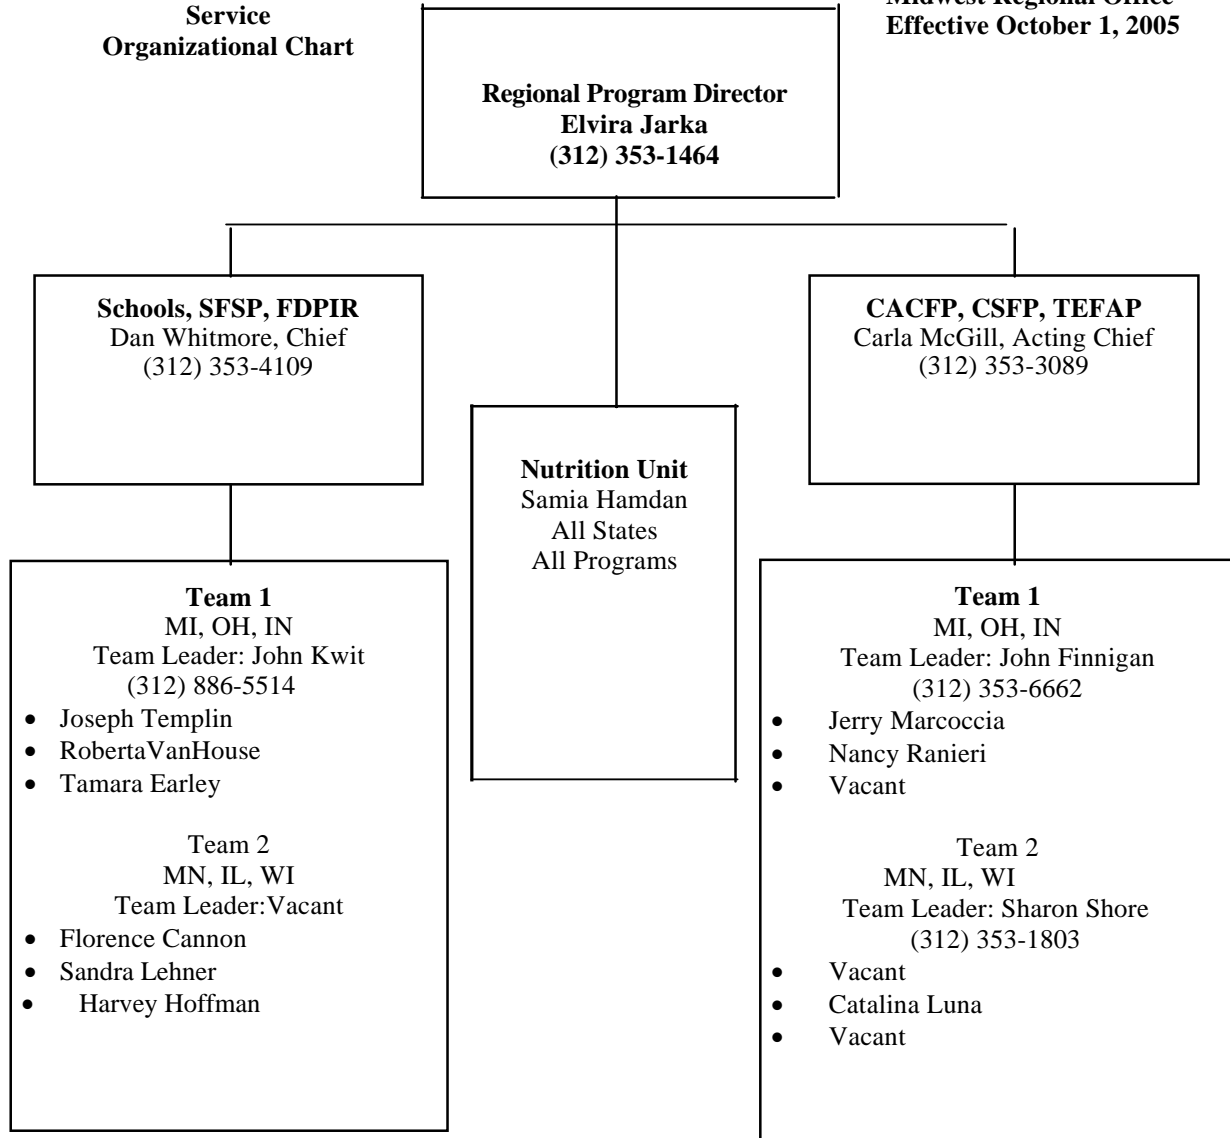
Service
Organizational Chart

Midwest Regional Office
Effective October 1, 2005

Regional Program Director
Elvira Jarka
(312) 353-1464

Schools, SFSP, FDPIR
Dan Whitmore, Chief
(312) 353-4109

Nutrition Unit
Samia Hamdan
All States
All Programs

CACFP, CSFP, TEFAP
Carla McGill, Acting Chief
(312) 353-3089

Team 1
MI, OH, IN
Team Leader: John Kwit
(312) 886-5514
- Joseph Templin
- RobertaVanHouse
- Tamara Earley

Team 2
MN, IL, WI
Team Leader:Vacant
- Florence Cannon
- Sandra Lehner
- Harvey Hoffman

Team 1
MI, OH, IN
Team Leader: John Finnigan
(312) 353-6662
- Jerry Marcoccia
- Nancy Ranieri
- Vacant

Team 2
MN, IL, WI
Team Leader: Sharon Shore
(312) 353-1803
- Vacant
- Catalina Luna
- Vacant